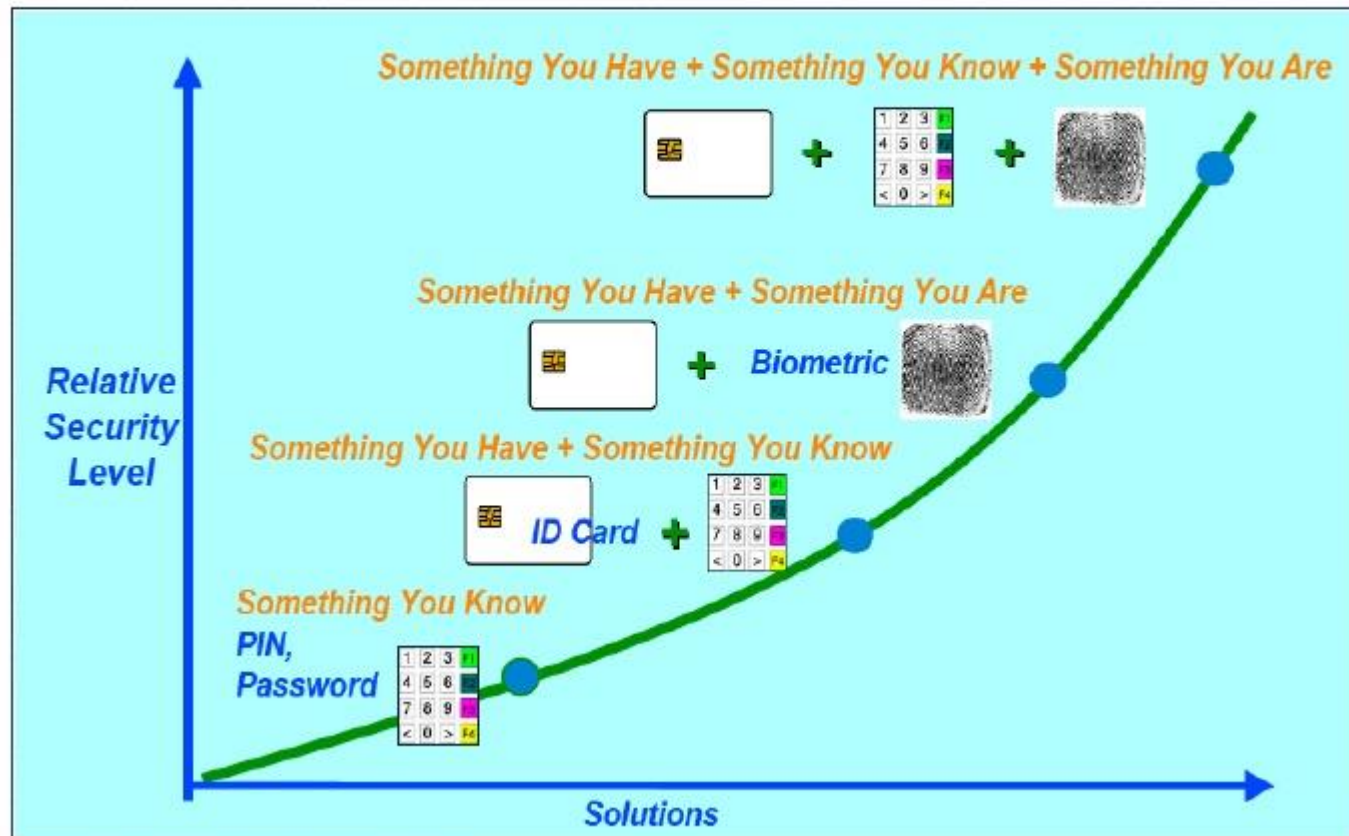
Something You Have + Something You Know + Something You Are

| 1 | 2 | 3 | F1 |
|---|---|---|---|
| 4 | 5 | 6 | F2 |
| 7 | 8 | 9 | F3 |
| < | 0 | > | F4 |

Something You Have + Something You Are

Biometric

Relative Security Level

Something You Have + Something You Know

ID Card

| 1 | 2 | 3 | F1 |
|---|---|---|---|
| 4 | 5 | 6 | F2 |
| 7 | 8 | 9 | F3 |
| < | 0 | > | F4 |

Something You Know

PIN, Password

| 1 | 2 | 3 | F1 |
|---|---|---|---|
| 4 | 5 | 6 | F2 |
| 7 | 8 | 9 | F3 |
| < | 0 | > | F4 |

Solutions